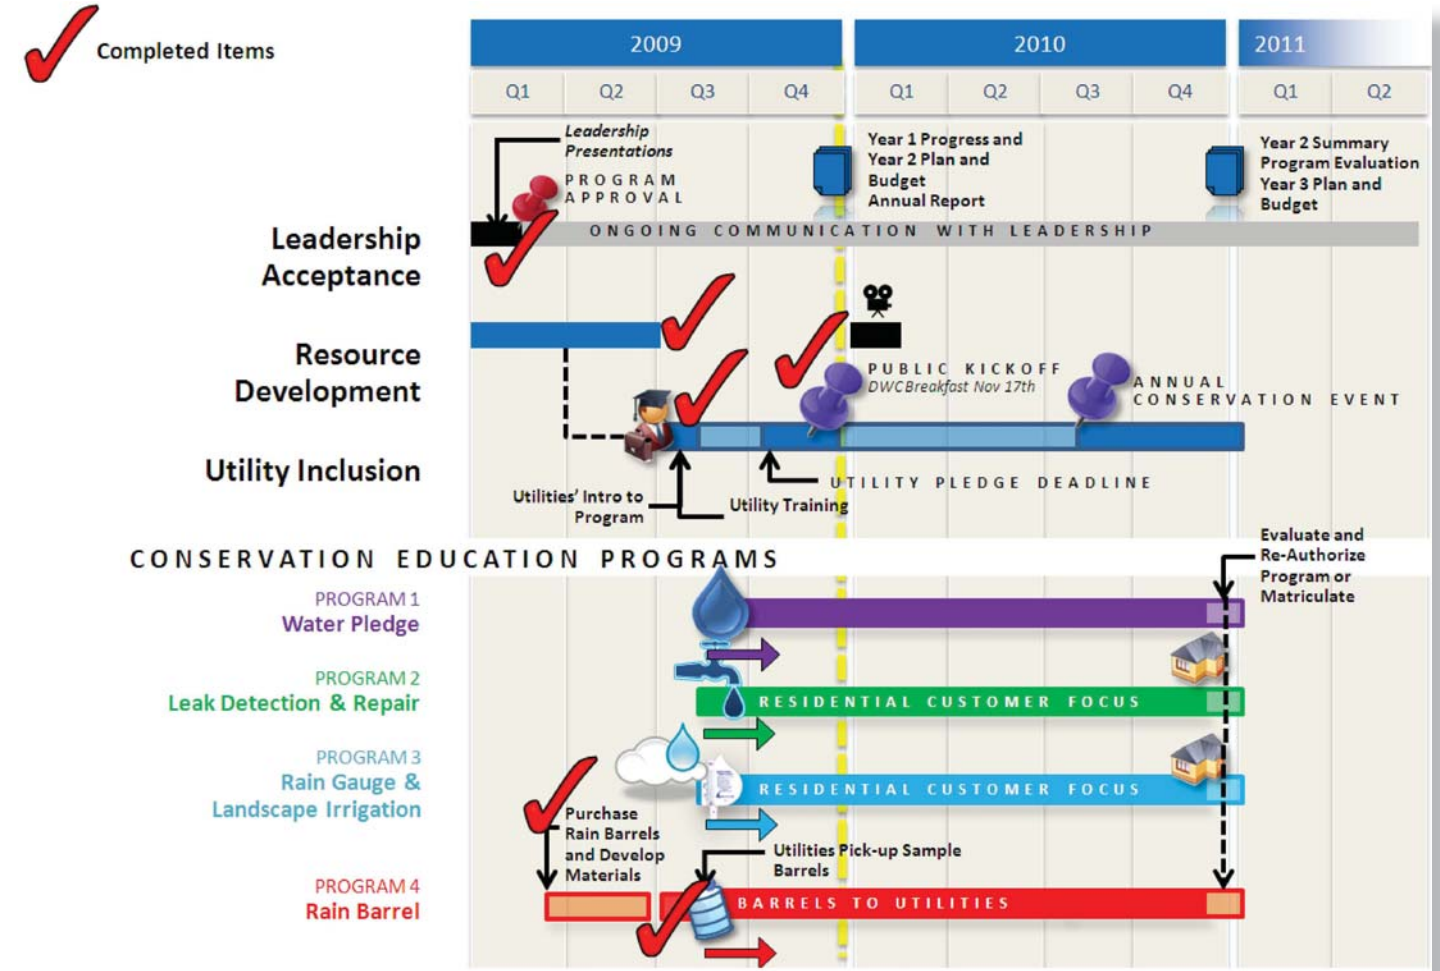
Completed Items

| 2009 | | | | 2010 | | | | 2011 | |
|---|---|---|---|---|---|---|---|---|---|
| Q1 | Q2 | Q3 | Q4 | Q1 | Q2 | Q3 | Q4 | Q1 | Q2 |

Leadership Presentations

PROGRAM APPROVAL

Year 1 Progress and Year 2 Plan and Budget Annual Report

Year 2 Summary Program Evaluation Year 3 Plan and Budget

Leadership Acceptance

ONGOING COMMUNICATION WITH LEADERSHIP

Resource Development

PUBLIC KICKOFF
DWC Breakfast Nov 17th

ANNUAL CONSERVATION EVENT

Utility Inclusion

UTILITY PLEDGE DEADLINE

Utilities' Intro to Program

Utility Training

CONSERVATION EDUCATION PROGRAMS

Evaluate and Re-Authorize Program or Matriculate

PROGRAM 1
Water Pledge

PROGRAM 2
Leak Detection & Repair

RESIDENTIAL CUSTOMER FOCUS

PROGRAM 3
Rain Gauge & Landscape Irrigation

RESIDENTIAL CUSTOMER FOCUS

Purchase Rain Barrels and Develop Materials

Utilities Pick-up Sample Barrels

PROGRAM 4
Rain Barrel

BARRELS TO UTILITIES